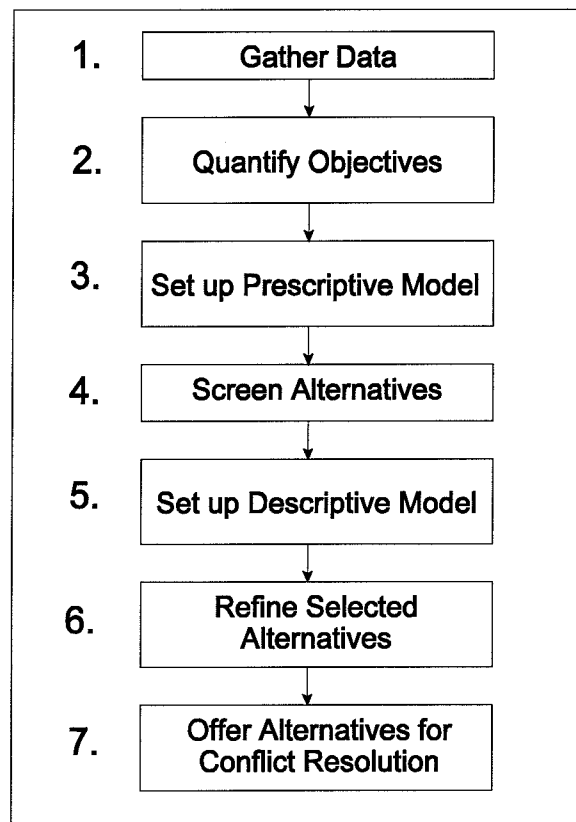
1. Gather Data

2. Quantify Objectives

3. Set up Prescriptive Model

4. Screen Alternatives

5. Set up Descriptive Model

6. Refine Selected Alternatives

7. Offer Alternatives for Conflict Resolution